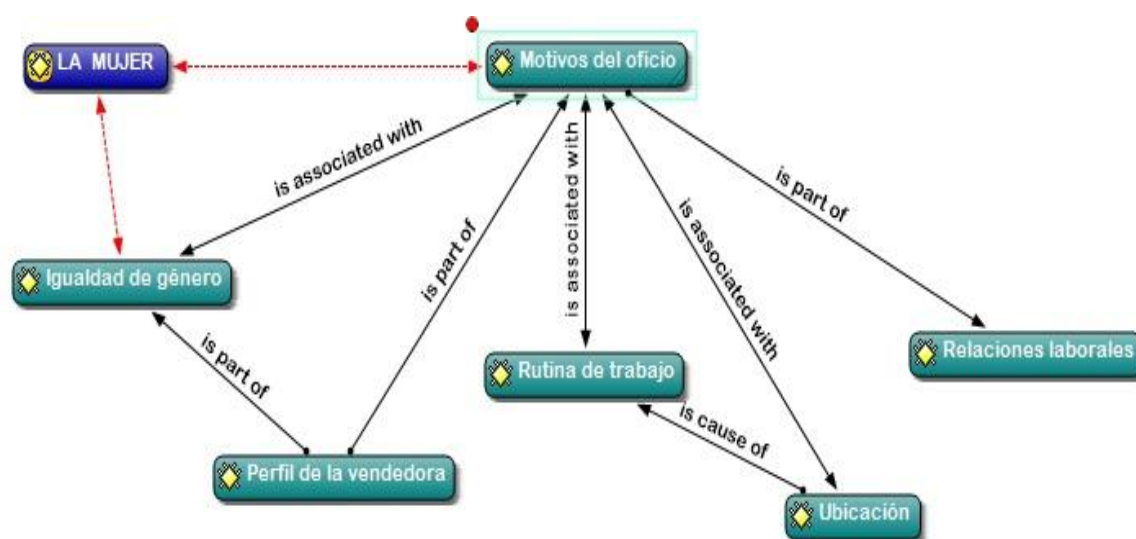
LA MUJER

Motivos del oficio

is associated with

is associated with

is part of

is associated with

is part of

Igualdad de género

is part of

Rutina de trabajo

Relaciones laborales

is cause of

Perfil de la vendedora

Ubicación